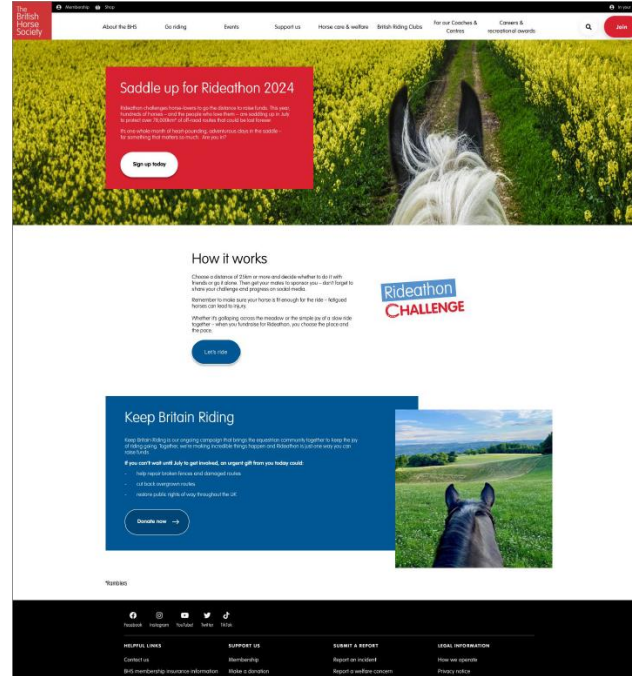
The British Horse Society

Membership Shop

In your

About the BHS Go riding Events Support us Horse care & welfare British Riding Clubs For our Coaches & Centres Careers & recreational awards

Join

Saddle up for Rideathon 2024

Rideathon challenges horse-lovers to go the distance to raise funds. This year hundreds of horses – and the people who love them – are saddling up in July to protect over 78,000km of off-road routes that could be lost forever.

It's one whole month of heart-pounding, adventurous days in the saddle – for something that matters so much. Are you in?

Sign up today

How it works

Choose a distance of 25km or more and decide whether to do it with friends or go it alone. Then get your mates to sponsor you – don't forget to share your challenge and progress on social media.

Remember to make sure your horse is fit enough for the ride – fatigued horses can lead to injury.

Whether it's galloping across the meadow or the simple joy of a slow ride together – when you fundraise for Rideathon, you choose the place and the pace.

Let's ride

Rideathon CHALLENGE

Keep Britain Riding

Keep Britain Riding is our ongoing campaign that brings the equestrian community together to keep the joy of riding going. Together, we're making incredible things happen and Rideathon is just one way you can raise funds.

If you can't wait until July to get involved, an urgent gift from you today could:

help repair broken fences and damaged routes

cut back overgrown routes

restore public rights of way throughout the UK

Donate now →

*Ramblers

Facebook Instagram YouTube Twitter TikTok

HELPFUL LINKS

Contact us

BHS membership insurance information

SUPPORT US

Membership

Make a donation

SUBMIT A REPORT

Report an incident

Report a welfare concern

LEGAL INFORMATION

How we operate

Privacy notice